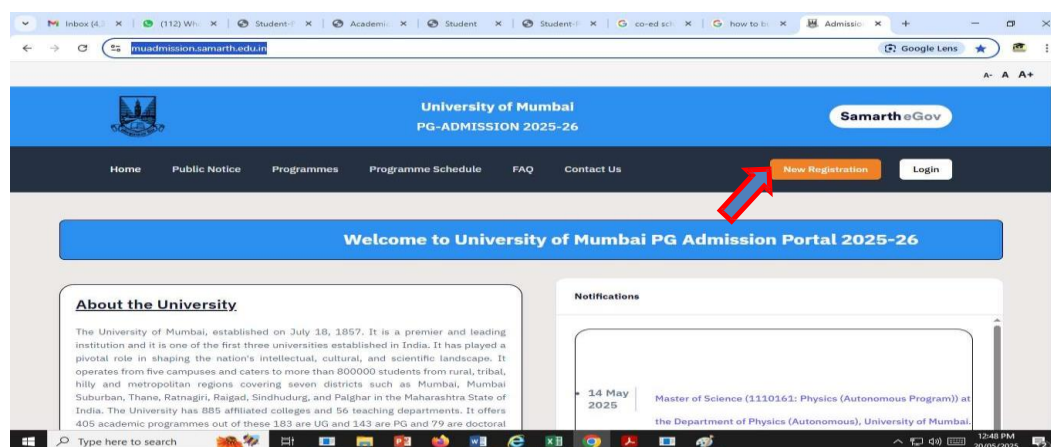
M Inbox (4.) × | (112) Wh × | Student-I × | Academi × | Student × | Student-I × | G co-ed sch × | G how to b × | Admissio × | +

muadmission.samarth.edu.in

Google Lens

A- A A+

University of Mumbai
PG-ADMISSION 2025-26

Samarth eGov

Home Public Notice Programmes Programme Schedule FAQ Contact Us

New Registration Login

Welcome to University of Mumbai PG Admission Portal 2025-26

About the University

The University of Mumbai, established on July 18, 1857. It is a premier and leading institution and it is one of the first three universities established in India. It has played a pivotal role in shaping the nation's intellectual, cultural, and scientific landscape. It operates from five campuses and caters to more than 800000 students from rural, tribal, hilly and metropolitan regions covering seven districts such as Mumbai, Mumbai Suburban, Thane, Ratnagiri, Raigad, Sindhudurg, and Palghar in the Maharashtra State of India. The University has 885 affiliated colleges and 56 teaching departments. It offers 405 academic programmes out of these 183 are UG and 143 are PG and 79 are doctoral

Notifications

14 May 2025

Master of Science (1110161: Physics (Autonomous Program)) at the Department of Physics (Autonomous), University of Mumbai.

Type here to search

12:48 PM
20/05/2025